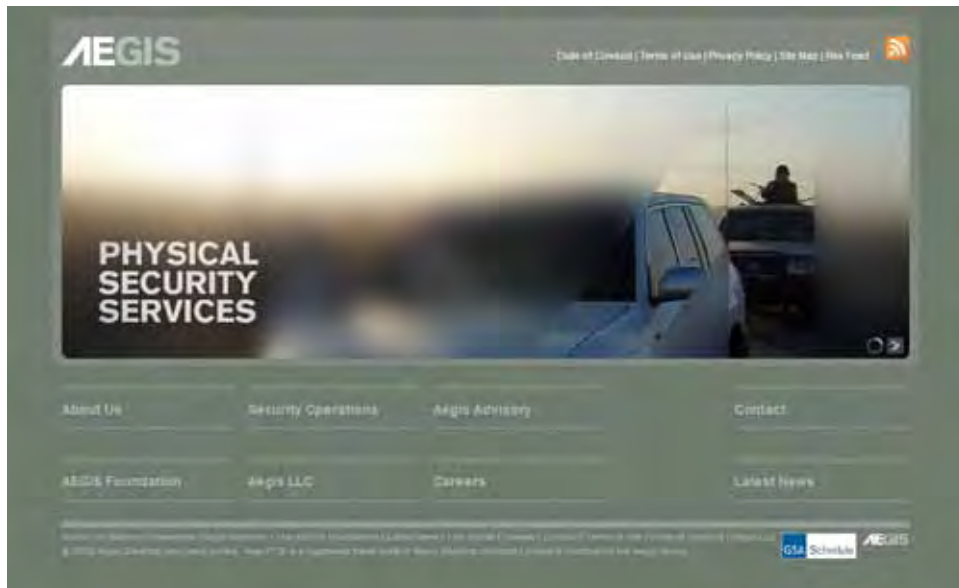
AEGIS

Code of Conduct | Terms of Use | Privacy Policy | Site Map | Rss Feed

PHYSICAL SECURITY SERVICES

About Us

Security Operations

Aegis Advisory

Contact

AEGIS Foundation

Aegis LLC

Careers

Latest News

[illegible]

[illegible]

GSA Schedule

AEGIS